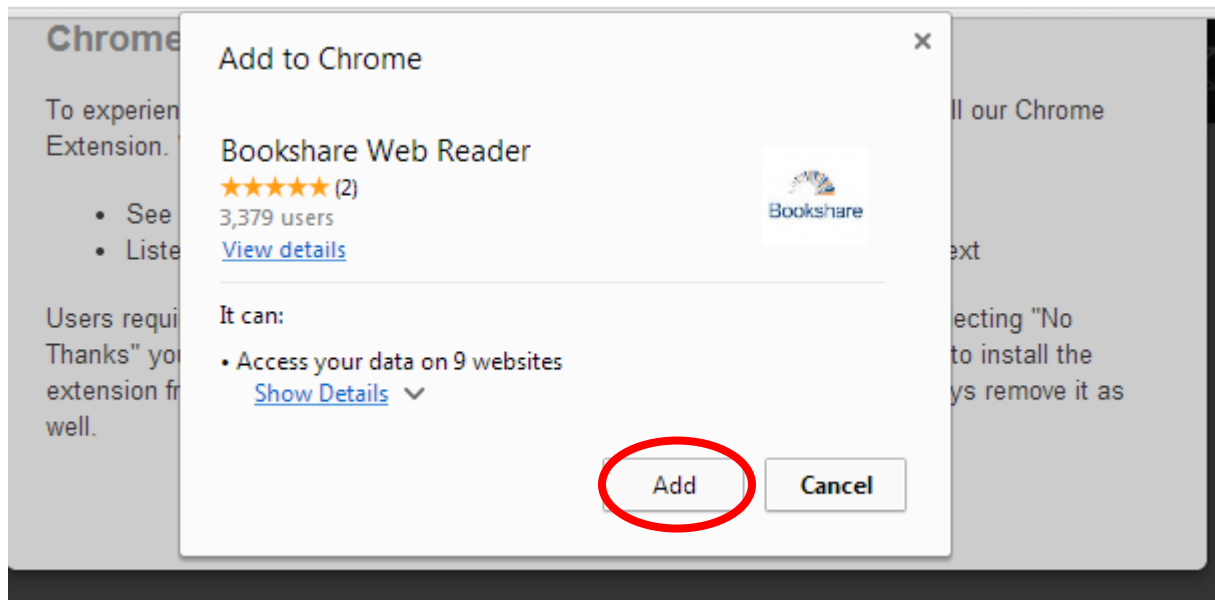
Chrome

To experien ll our Chrome Extension.

• See
• Liste ext

Users requi ecting "No Thanks" yo to install the extension fr ys remove it as well.

Add to Chrome

×

Bookshare Web Reader
★★★★★ (2)
3,379 users
View details

Bookshare

It can:

• Access your data on 9 websites
Show Details

Add

Cancel